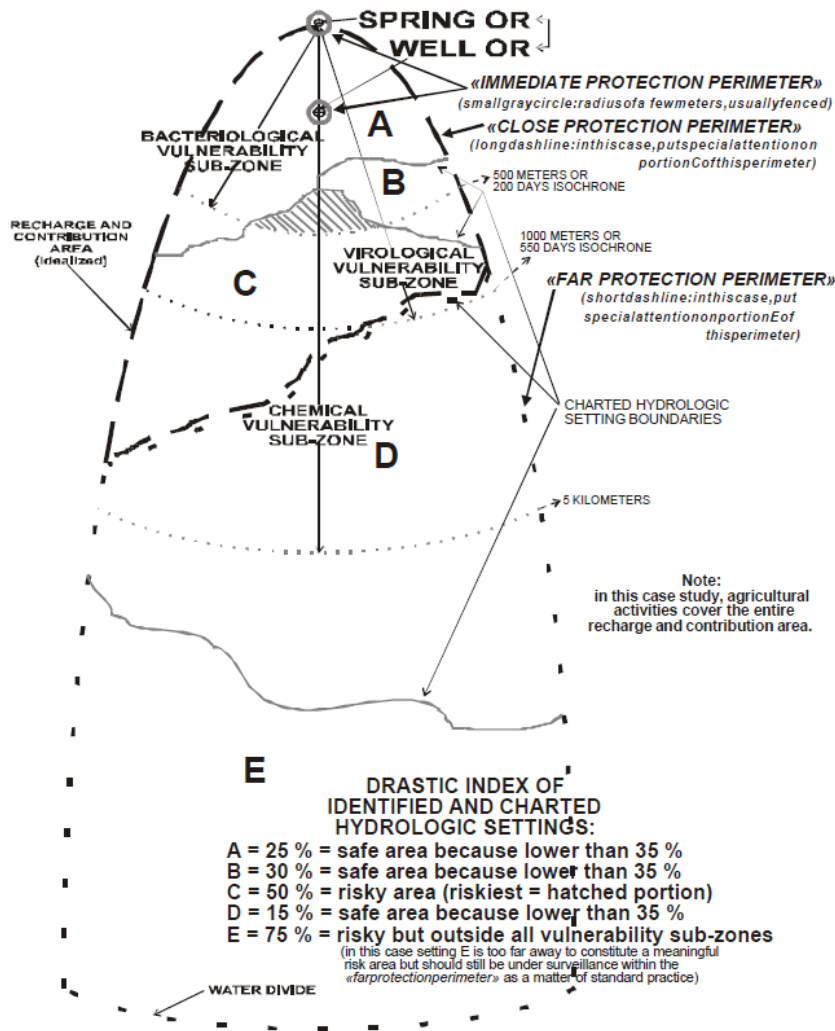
SPRING OR
WELL OR

«IMMEDIATE PROTECTION PERIMETER»
(smallgraycircle:radiusofa fewmeters,usuallyfenced)

BACTERIOLOGICAL VULNERABILITY SUB-ZONE

A

«CLOSE PROTECTION PERIMETER»
(longdashline:inthiscase,putspecialattentionon portionCofthisperimeter)

B

500 METERS OR 200 DAYS ISOCHRONE

RECHARGE AND CONTRIBUTION AREA (idealized)

1000 METERS OR 550 DAYS ISOCHRONE

VIROLOGICAL VULNERABILITY SUB-ZONE

C

«FAR PROTECTION PERIMETER»
(shortdashline:inthiscase,put specialattentiononportionEof thisperimeter)

CHARTED HYDROLOGIC SETTING BOUNDARIES

CHEMICAL VULNERABILITY SUB-ZONE

D

5 KILOMETERS

Note:
in this case study, agricultural activities cover the entire recharge and contribution area.

E

DRASTIC INDEX OF IDENTIFIED AND CHARTED HYDROLOGIC SETTINGS:
A = 25 % = safe area because lower than 35 %
B = 30 % = safe area because lower than 35 %
C = 50 % = risky area (riskiest = hatched portion)
D = 15 % = safe area because lower than 35 %
E = 75 % = risky but outside all vulnerability sub-zones
(in this case setting E is too far away to constitute a meaningful risk area but should still be under surveillance within the «farprotectionperimeter» as a matter of standard practice)

WATER DIVIDE